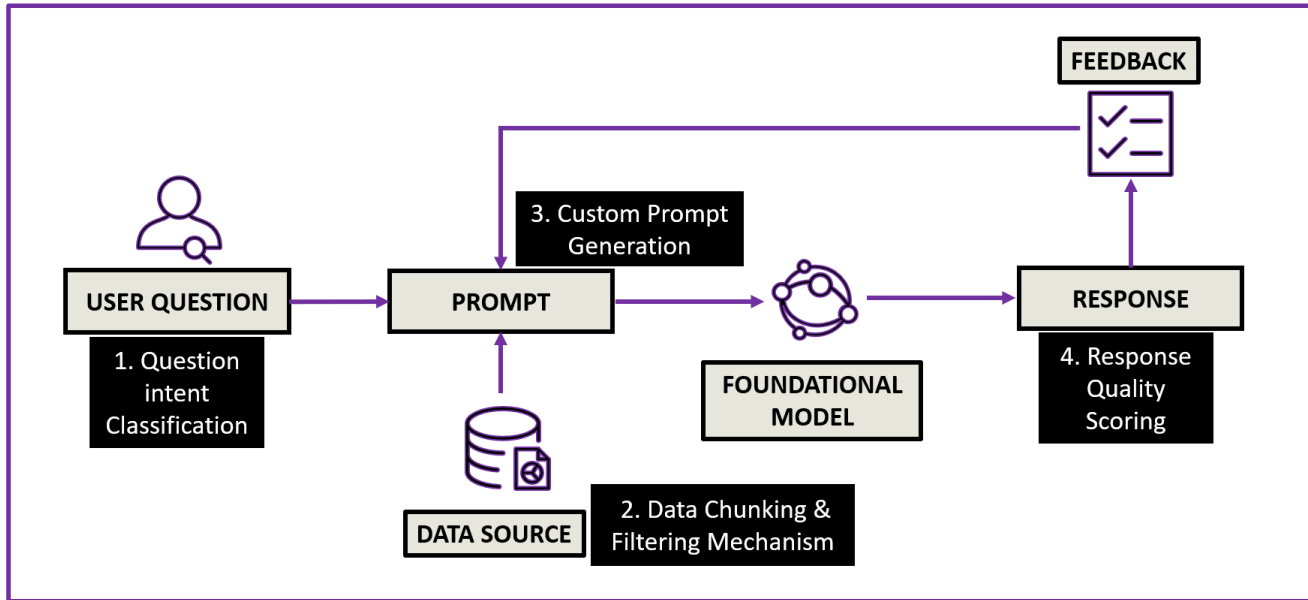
FEEDBACK

3. Custom Prompt Generation

USER QUESTION

PROMPT

RESPONSE

1. Question intent Classification

FOUNDATIONAL MODEL

4. Response Quality Scoring

DATA SOURCE

2. Data Chunking & Filtering Mechanism